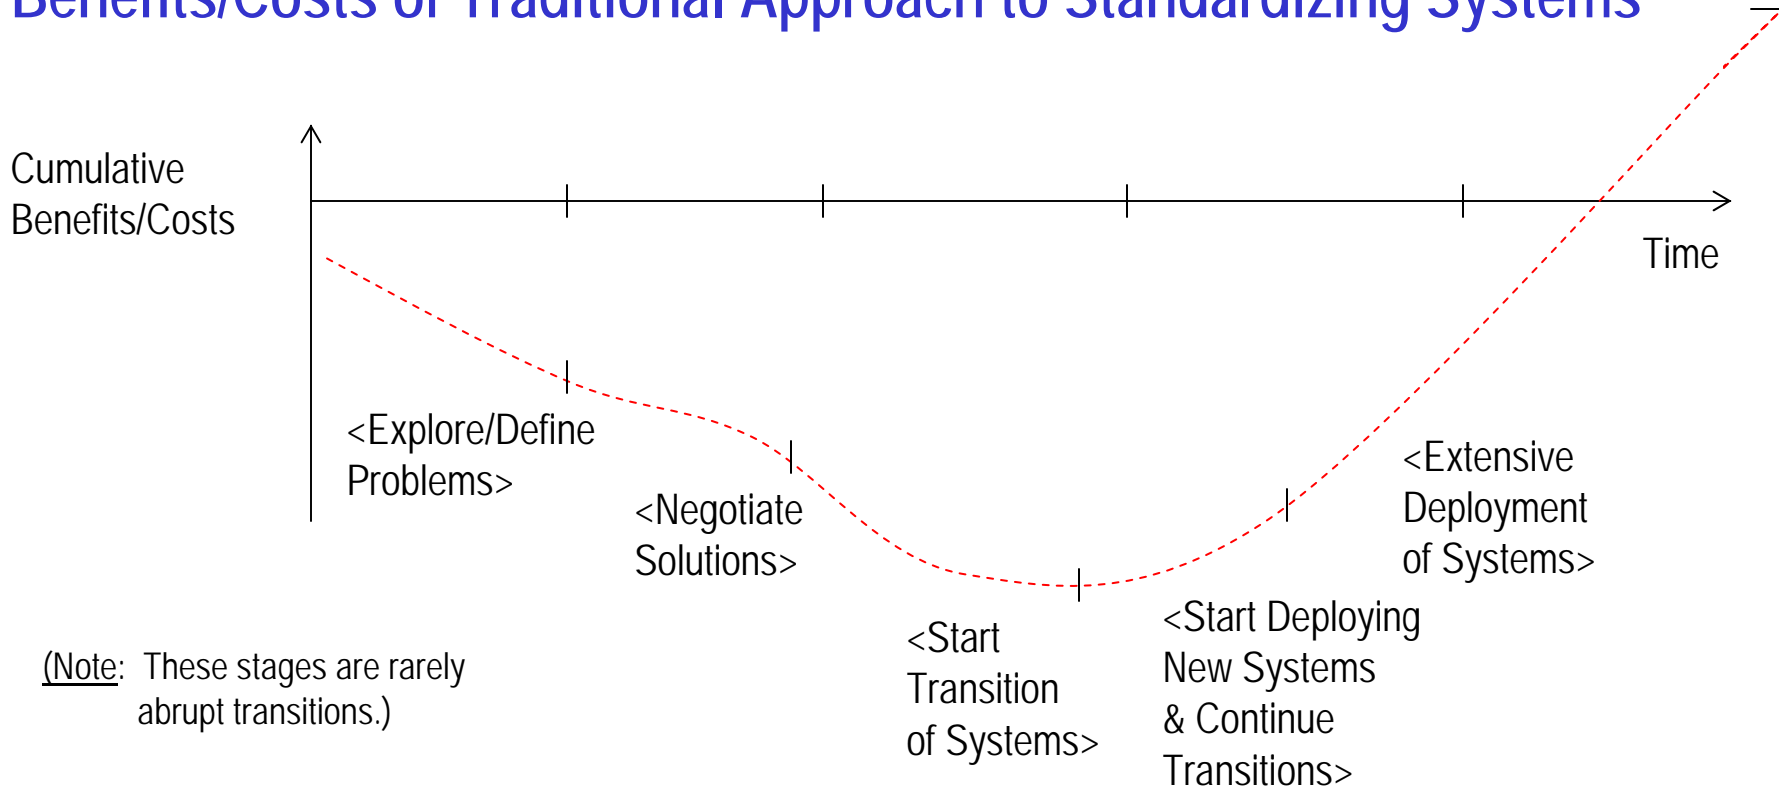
Benefits/Costs of Traditional Approach to Standardizing Systems

Cumulative Benefits/Costs

Time

<Explore/Define Problems>

<Negotiate Solutions>

<Start Transition of Systems>

<Start Deploying New Systems & Continue Transitions>

<Extensive Deployment of Systems>

(Note: These stages are rarely abrupt transitions.)